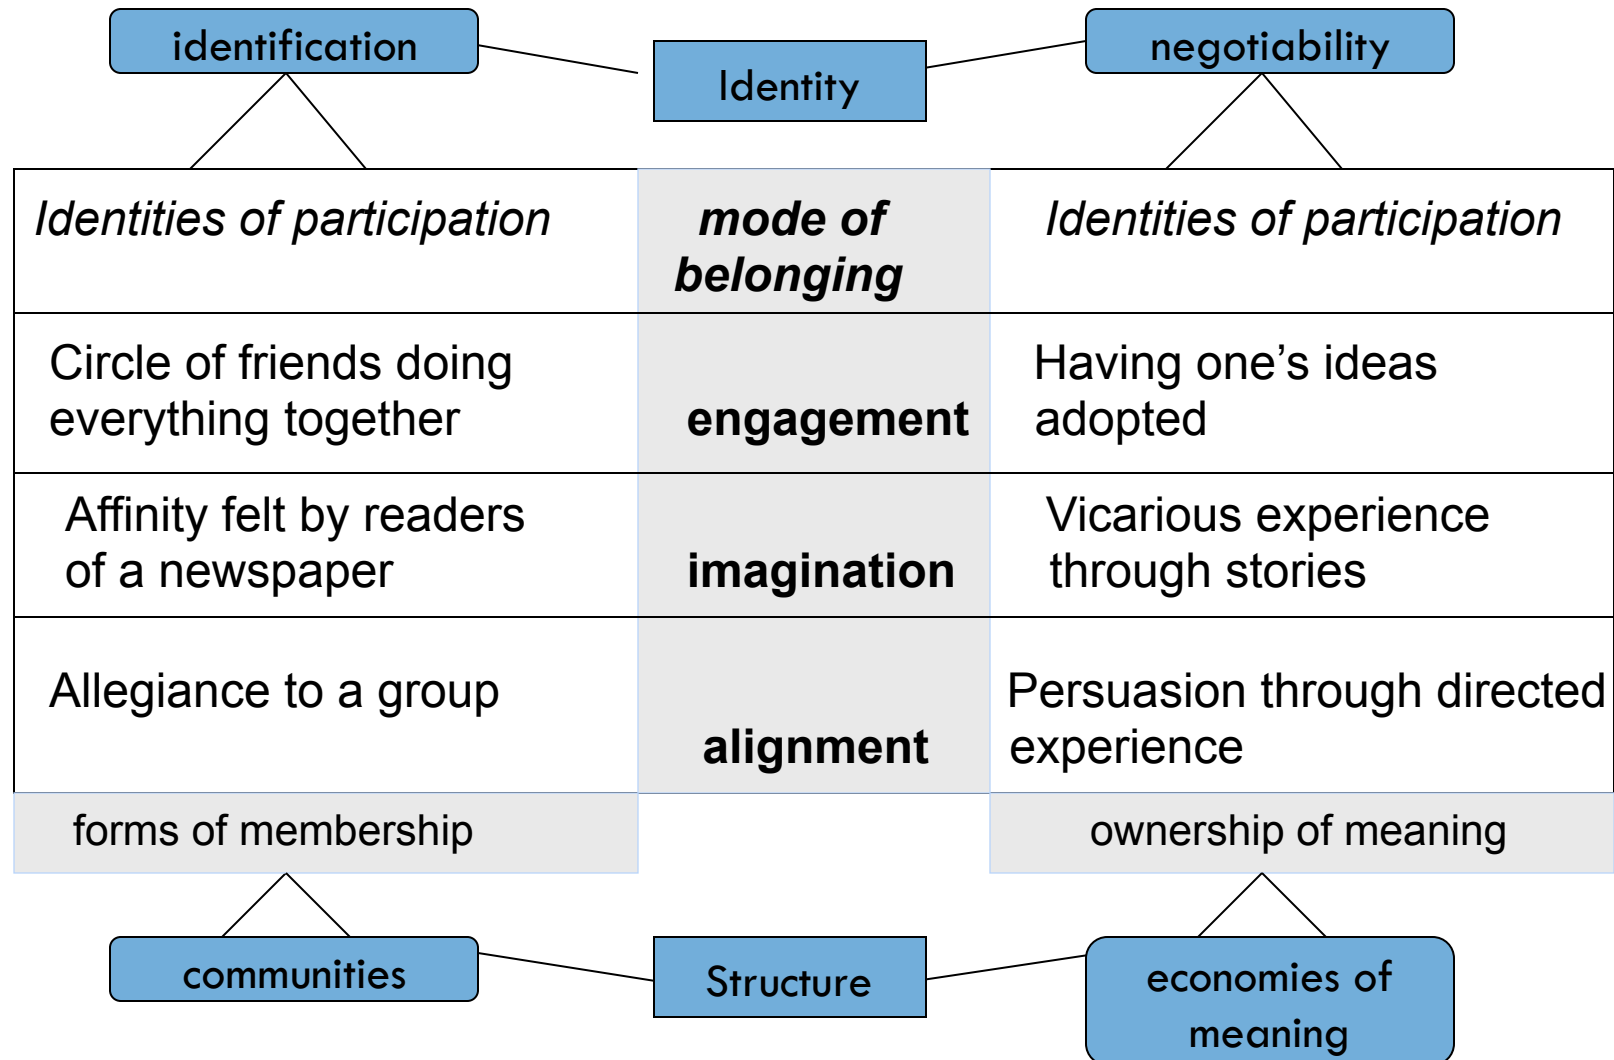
identification

Identity

negotiability

| *Identities of participation* | ***mode of belonging*** | *Identities of participation* |
|---|---|---|
| Circle of friends doing everything together | **engagement** | Having one's ideas adopted |
| Affinity felt by readers of a newspaper | **imagination** | Vicarious experience through stories |
| Allegiance to a group | **alignment** | Persuasion through directed experience |
| forms of membership | | ownership of meaning |

communities

Structure

economies of meaning